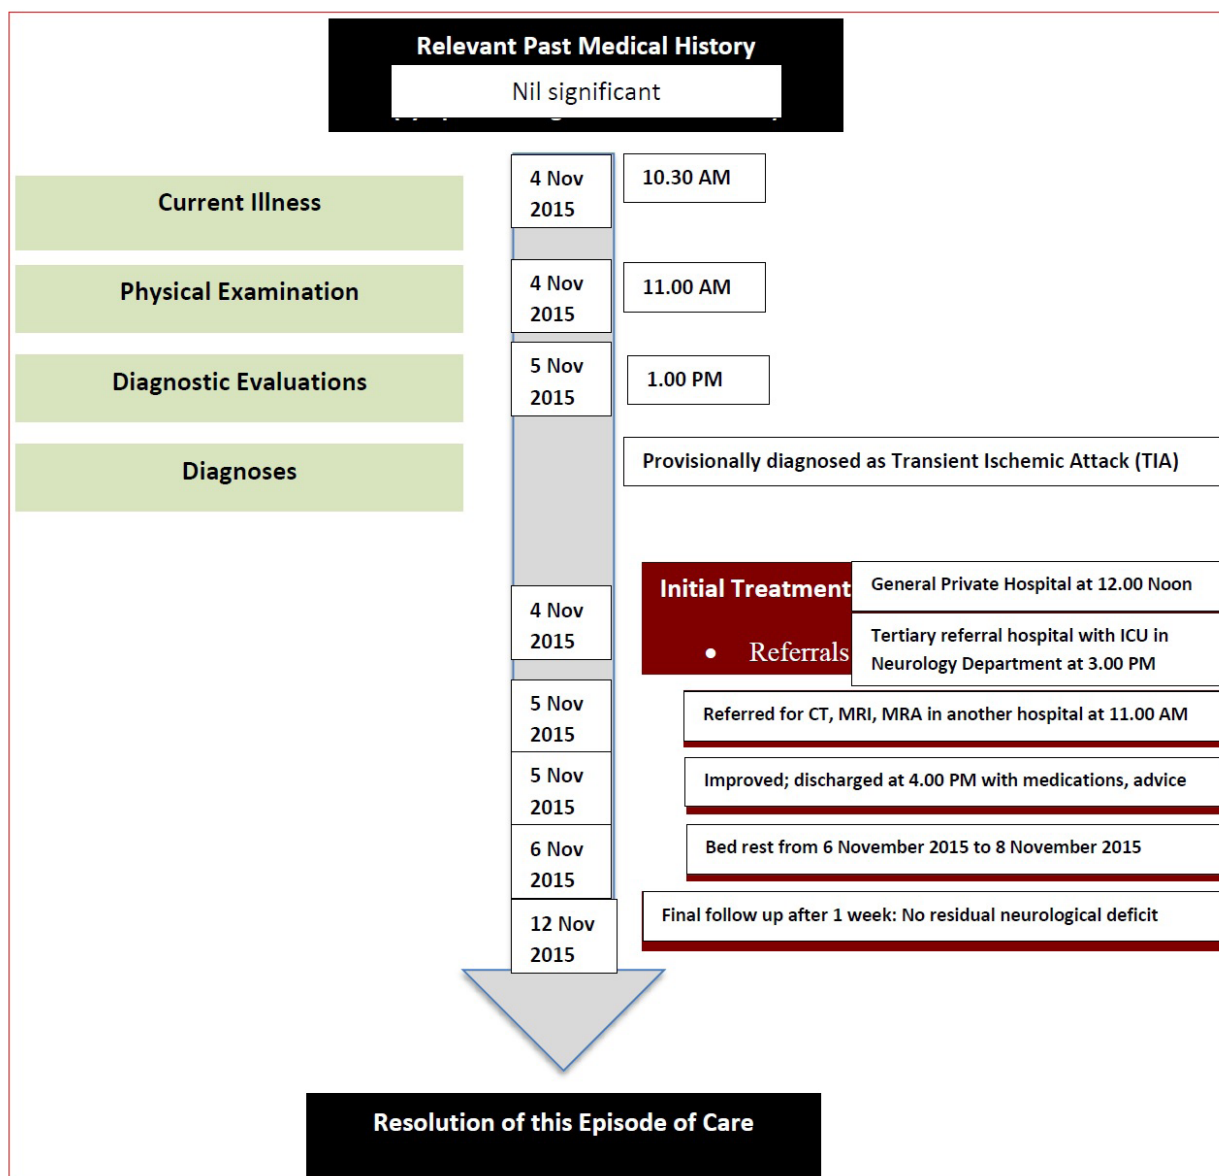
Relevant Past Medical History

Nil significant

Current Illness

Physical Examination

Diagnostic Evaluations

Diagnoses

4 Nov 2015

10.30 AM

4 Nov 2015

11.00 AM

5 Nov 2015

1.00 PM

Provisionally diagnosed as Transient Ischemic Attack (TIA)

4 Nov 2015

Initial Treatment

• Referrals

General Private Hospital at 12.00 Noon

Tertiary referral hospital with ICU in Neurology Department at 3.00 PM

5 Nov 2015

Referred for CT, MRI, MRA in another hospital at 11.00 AM

5 Nov 2015

Improved; discharged at 4.00 PM with medications, advice

6 Nov 2015

Bed rest from 6 November 2015 to 8 November 2015

12 Nov 2015

Final follow up after 1 week: No residual neurological deficit

Resolution of this Episode of Care